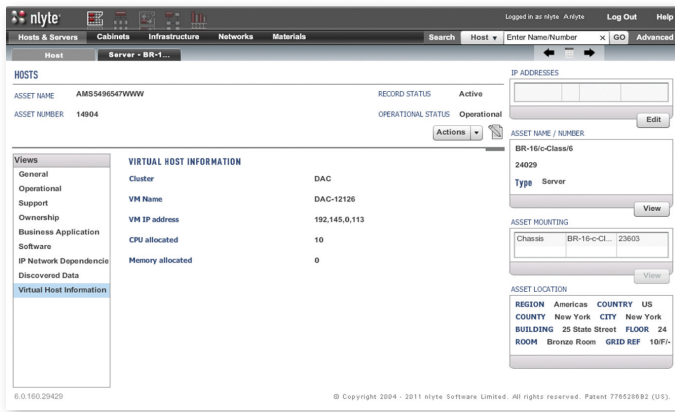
nlyte

Logged in as nlyte A nlyte Log Out Help

Hosts & Servers Cabinets Infrastructure Networks Materials Search Host ▾ Enter Name/Number × GO Advanced

Host Server - BR-1...

HOSTS

ASSET NAME AMS549654 7WWW

ASSET NUMBER 14904

RECORD STATUS Active

OPERATIONAL STATUS Operational

Actions ▾

IP ADDRESSES

Edit

ASSET NAME / NUMBER

BR-16/c-Class/6

24029

Type Server

View

ASSET MOUNTING

| Chassis | BR-16-c-Cl... | 23603 |
|---|---|---|

View

ASSET LOCATION

REGION Americas COUNTRY US
COUNTY New York CITY New York
BUILDING 25 State Street FLOOR 24
ROOM Bronze Room GRID REF 10/F/-

Views
General
Operational
Support
Ownership
Business Application
Software
IP Network Dependencie
Discovered Data
Virtual Host Information

VIRTUAL HOST INFORMATION

| Cluster | DAC |
|---|---|
| VM Name | DAC-12126 |
| VM IP address | 192,145,0,113 |
| CPU allocated | 10 |
| Memory allocated | 0 |

6.0.160.29429

© Copyright 2004 - 2011 nlyte Software Limited. All rights reserved. Patent 7765286B2 (US).